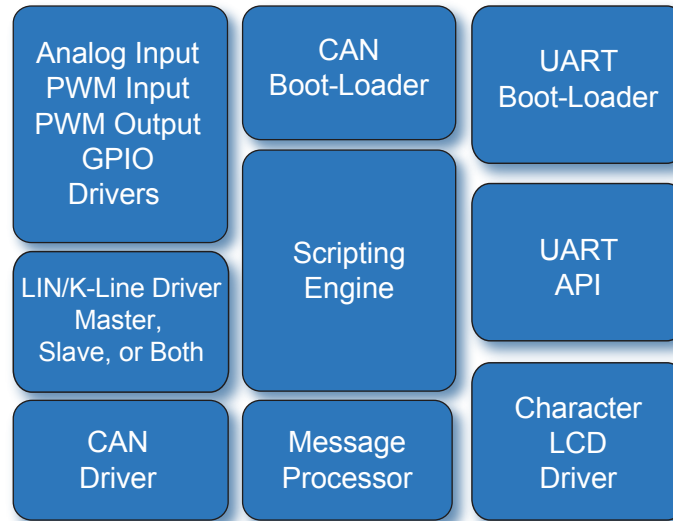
Analog Input
PWM Input
PWM Output
GPIO
Drivers

LIN/K-Line Driver
Master,
Slave, or Both

CAN
Driver

CAN
Boot-Loader

Scripting
Engine

Message
Processor

UART
Boot-Loader

UART
API

Character
LCD
Driver